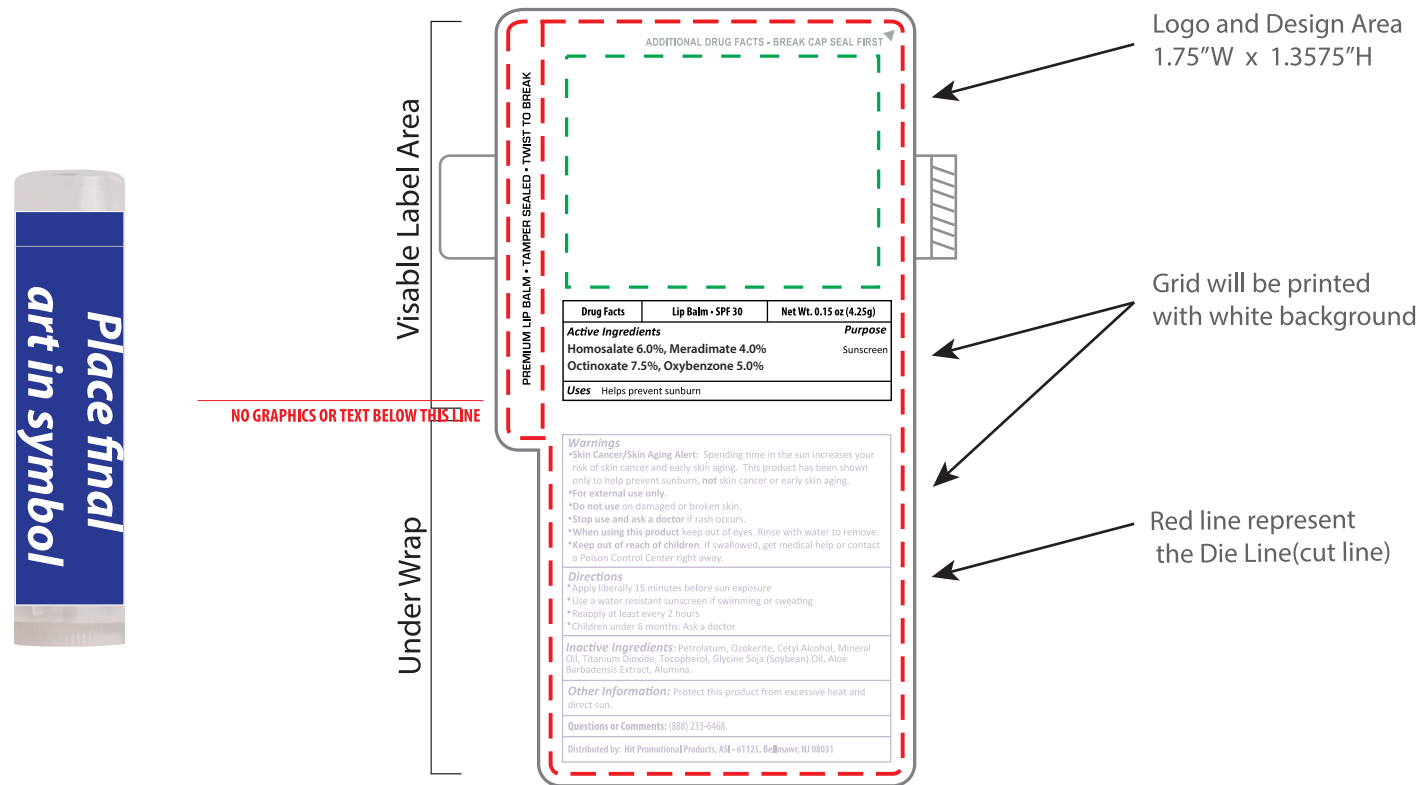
Place final art in symbol

Visable Label Area

Under Wrap

NO GRAPHICS OR TEXT BELOW THIS LINE

PREMIUM LIP BALM • TAMPER SEALED • TWIST TO BREAK

ADDITIONAL DRUG FACTS - BREAK CAP SEAL FIRST

| Drug Facts | Lip Balm • SPF 30 | Net Wt. 0.15 oz (4.25g) |
|---|---|---|

Active Ingredients Purpose
Homosalate 6.0%, Meradimate 4.0% Sunscreen
Octinoxate 7.5%, Oxybenzone 5.0%

Uses Helps prevent sunburn

Warnings
•Skin Cancer/Skin Aging Alert: Spending time in the sun increases your risk of skin cancer and early skin aging. This product has been shown only to help prevent sunburn, not skin cancer or early skin aging.
•For external use only.
•Do not use on damaged or broken skin.
•Stop use and ask a doctor if rash occurs.
•When using this product keep out of eyes. Rinse with water to remove.
•Keep out of reach of children. If swallowed, get medical help or contact a Poison Control Center right away.

Directions
•Apply liberally 15 minutes before sun exposure
•Use a water resistant sunscreen if swimming or sweating
•Reapply at least every 2 hours
•Children under 6 months: Ask a doctor

Inactive Ingredients: Petrolatum, Ozokerite, Cetyl Alcohol, Mineral Oil, Titanium Dioxide, Tocopherol, Glycine Soja (Soybean) Oil, Aloe Barbadensis Extract, Alumina.

Other Information: Protect this product from excessive heat and direct sun.

Questions or Comments: (888) 233-6468.

Distributed by: Hit Promotional Products, ASI • 61125, Bellmawr, NJ 08031

Logo and Design Area
1.75"W x 1.3575"H

Grid will be printed with white background

Red line represent the Die Line(cut line)